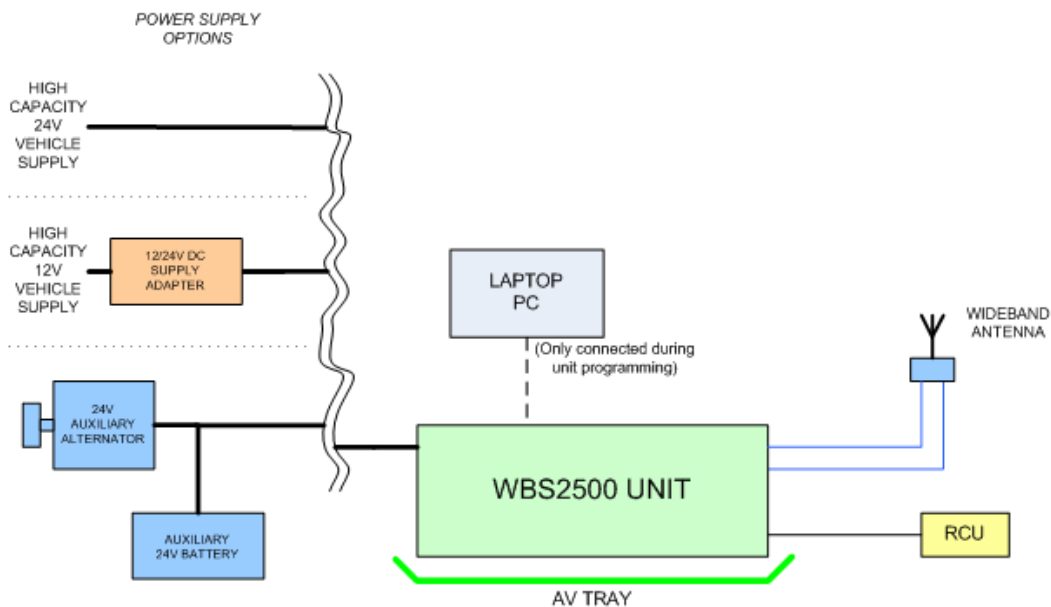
POWER SUPPLY OPTIONS

HIGH CAPACITY 24V VEHICLE SUPPLY

HIGH CAPACITY 12V VEHICLE SUPPLY

12/24V DC SUPPLY ADAPTER

LAPTOP PC

(Only connected during unit programming)

WIDEBAND ANTENNA

24V AUXILIARY ALTERNATOR

WBS2500 UNIT

AUXILIARY 24V BATTERY

RCU

AV TRAY